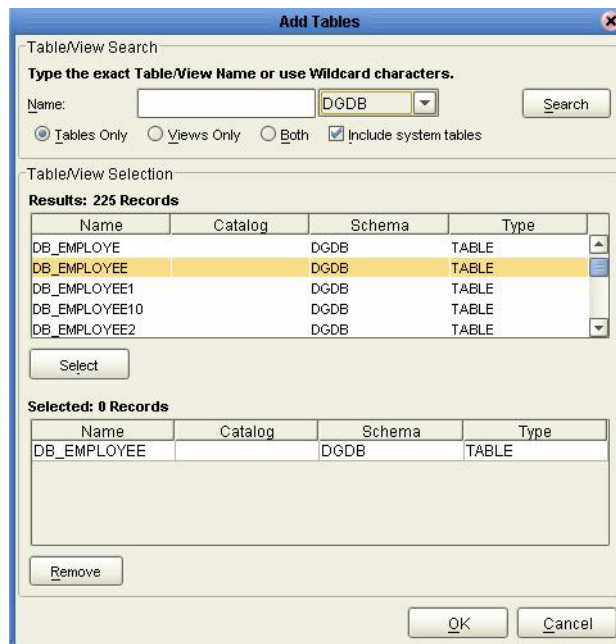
Add Tables

Table/View Search

Type the exact Table/View Name or use Wildcard characters.

Name: DGDB Search

Tables Only Views Only Both Include system tables

Table/View Selection

Results: 225 Records

| Name | Catalog | Schema | Type |
|---|---|---|---|
| DB_EMPLOYE | | DGDB | TABLE |
| DB_EMPLOYEE | | DGDB | TABLE |
| DB_EMPLOYEE1 | | DGDB | TABLE |
| DB_EMPLOYEE10 | | DGDB | TABLE |
| DB_EMPLOYEE2 | | DGDB | TABLE |

Select

Selected: 0 Records

| Name | Catalog | Schema | Type |
|---|---|---|---|
| DB_EMPLOYEE | | DGDB | TABLE |

Remove

OK Cancel